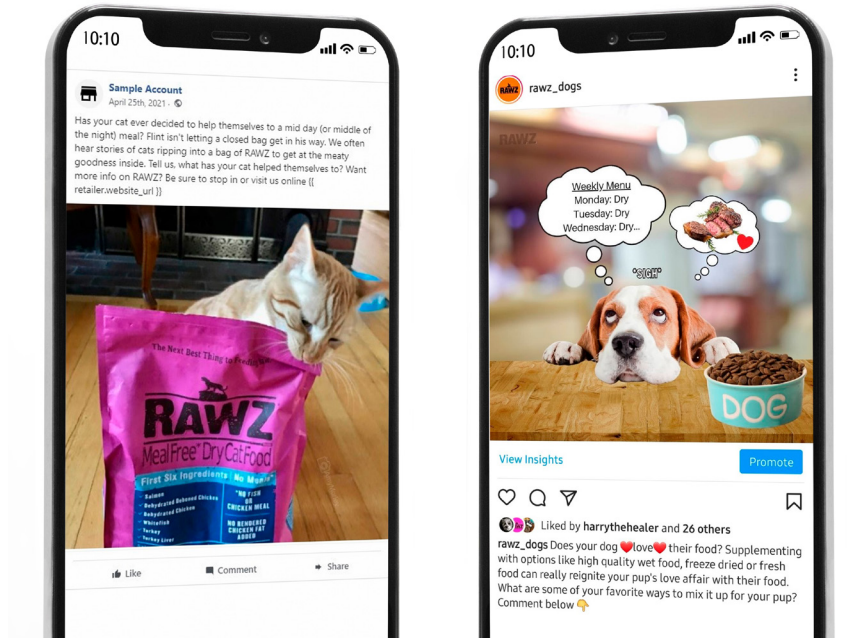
10:10

Sample Account
April 25th, 2021 ·

Has your cat ever decided to help themselves to a mid day (or middle of the night) meal? Flint isn't letting a closed bag get in his way. We often hear stories of cats ripping into a bag of RAWZ to get at the meaty goodness inside. Tell us, what has your cat helped themselves to? Want more info on RAWZ? Be sure to stop in or visit us online {{ retailer.website_url }}

The Next Best Thing to Feeding Raw
RAWZ
MealFree® Dry Cat Food
First Six Ingredients | No Meals
Salmon
Dehydrated Deboned Chicken
Dehydrated Chicken
Whitefish
Turkey
Turkey Liver
"NO FISH OR CHICKEN MEAL
NO RENDERED CHICKEN FAT ADDED

Like
Comment
Share

10:10

rawz_dogs

RAWZ

Weekly Menu
Monday: Dry
Tuesday: Dry
Wednesday: Dry...

*SIGH*

DOG

View Insights
Promote

Liked by harrythehealer and 26 others
rawz_dogs Does your dog ❤️love❤️ their food? Supplementing with options like high quality wet food, freeze dried or fresh food can really reignite your pup's love affair with their food. What are some of your favorite ways to mix it up for your pup? Comment below 👇